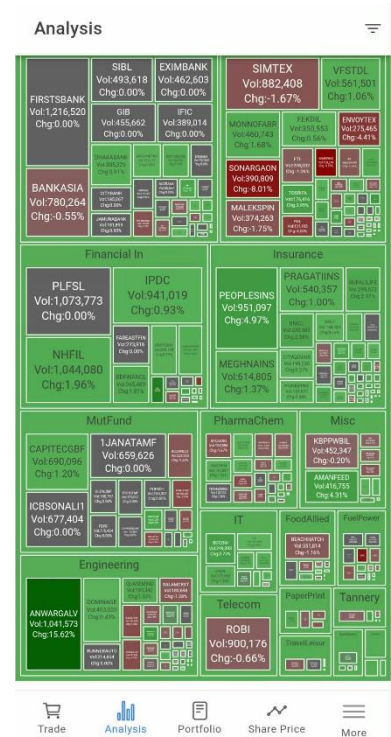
Analysis

FIRSTSBANK
Vol:1,216,520
Chg:0.00%

SIBL
Vol:493,618
Chg:0.00%

EXIMBANK
Vol:462,603
Chg:0.00%

GIB
Vol:455,662
Chg:0.00%

IFIC
Vol:389,014
Chg:0.00%

BANKASIA
Vol:780,264
Chg:-0.55%

SIMTEX
Vol:882,408
Chg:-1.67%

VFSTDL
Vol:561,501
Chg:1.06%

MONNOFABR
Vol:460,743
Chg:1.68%

ENVOYTEX
Vol:275,465
Chg:-4.41%

SONARGAON
Vol:390,809
Chg:-8.01%

MALEKSPIN
Vol:374,263
Chg:-1.75%

Financial In

PLFSL
Vol:1,073,773
Chg:0.00%

IPDC
Vol:941,019
Chg:0.93%

NHFIL
Vol:1,044,080
Chg:1.96%

Insurance

PEOPLESINS
Vol:951,097
Chg:4.97%

PRAGATIINS
Vol:540,357
Chg:1.00%

MEGHNAINS
Vol:614,805
Chg:1.37%

MutFund

CAPITECGBF
Vol:690,096
Chg:1.20%

1JANATAMF
Vol:659,626
Chg:0.00%

ICBSONALI1
Vol:677,404
Chg:0.00%

PharmaChem

Misc

KBPPWBIL
Vol:452,347
Chg:-0.20%

AMANFEED
Vol:416,755
Chg:4.31%

IT

FoodAllied

FuelPower

Engineering

ANWARGALV
Vol:1,041,573
Chg:15.62%

Telecom

ROBI
Vol:900,176
Chg:-0.66%

PaperPrint

Tannery

Trade
Analysis
Portfolio
Share Price
More